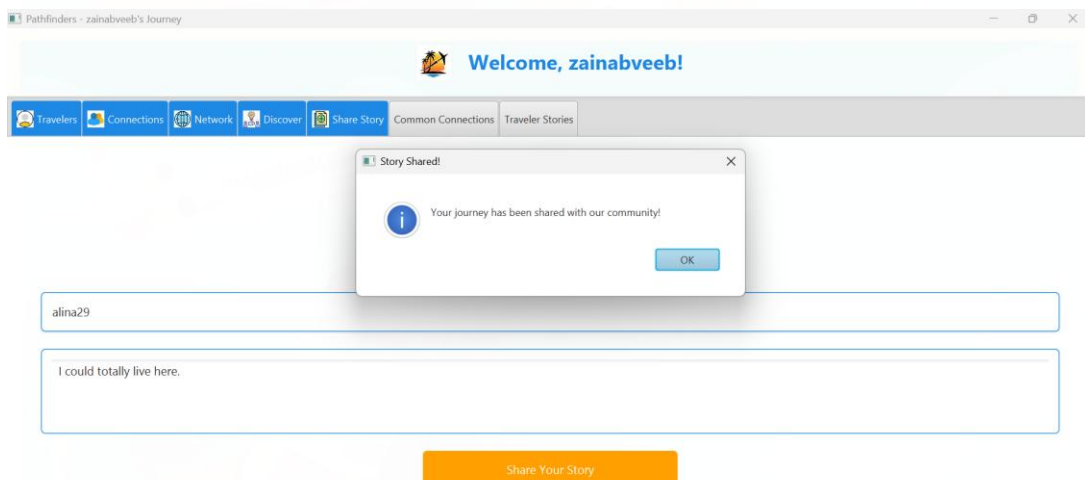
Pathfinders - zainabveeb's Journey

Welcome, zainabveeb!

Travelers | Connections | Network | Discover | Share Story | Common Connections | Traveler Stories

Story Shared!

Your journey has been shared with our community!

OK

alina29

I could totally live here.

Share Your Story